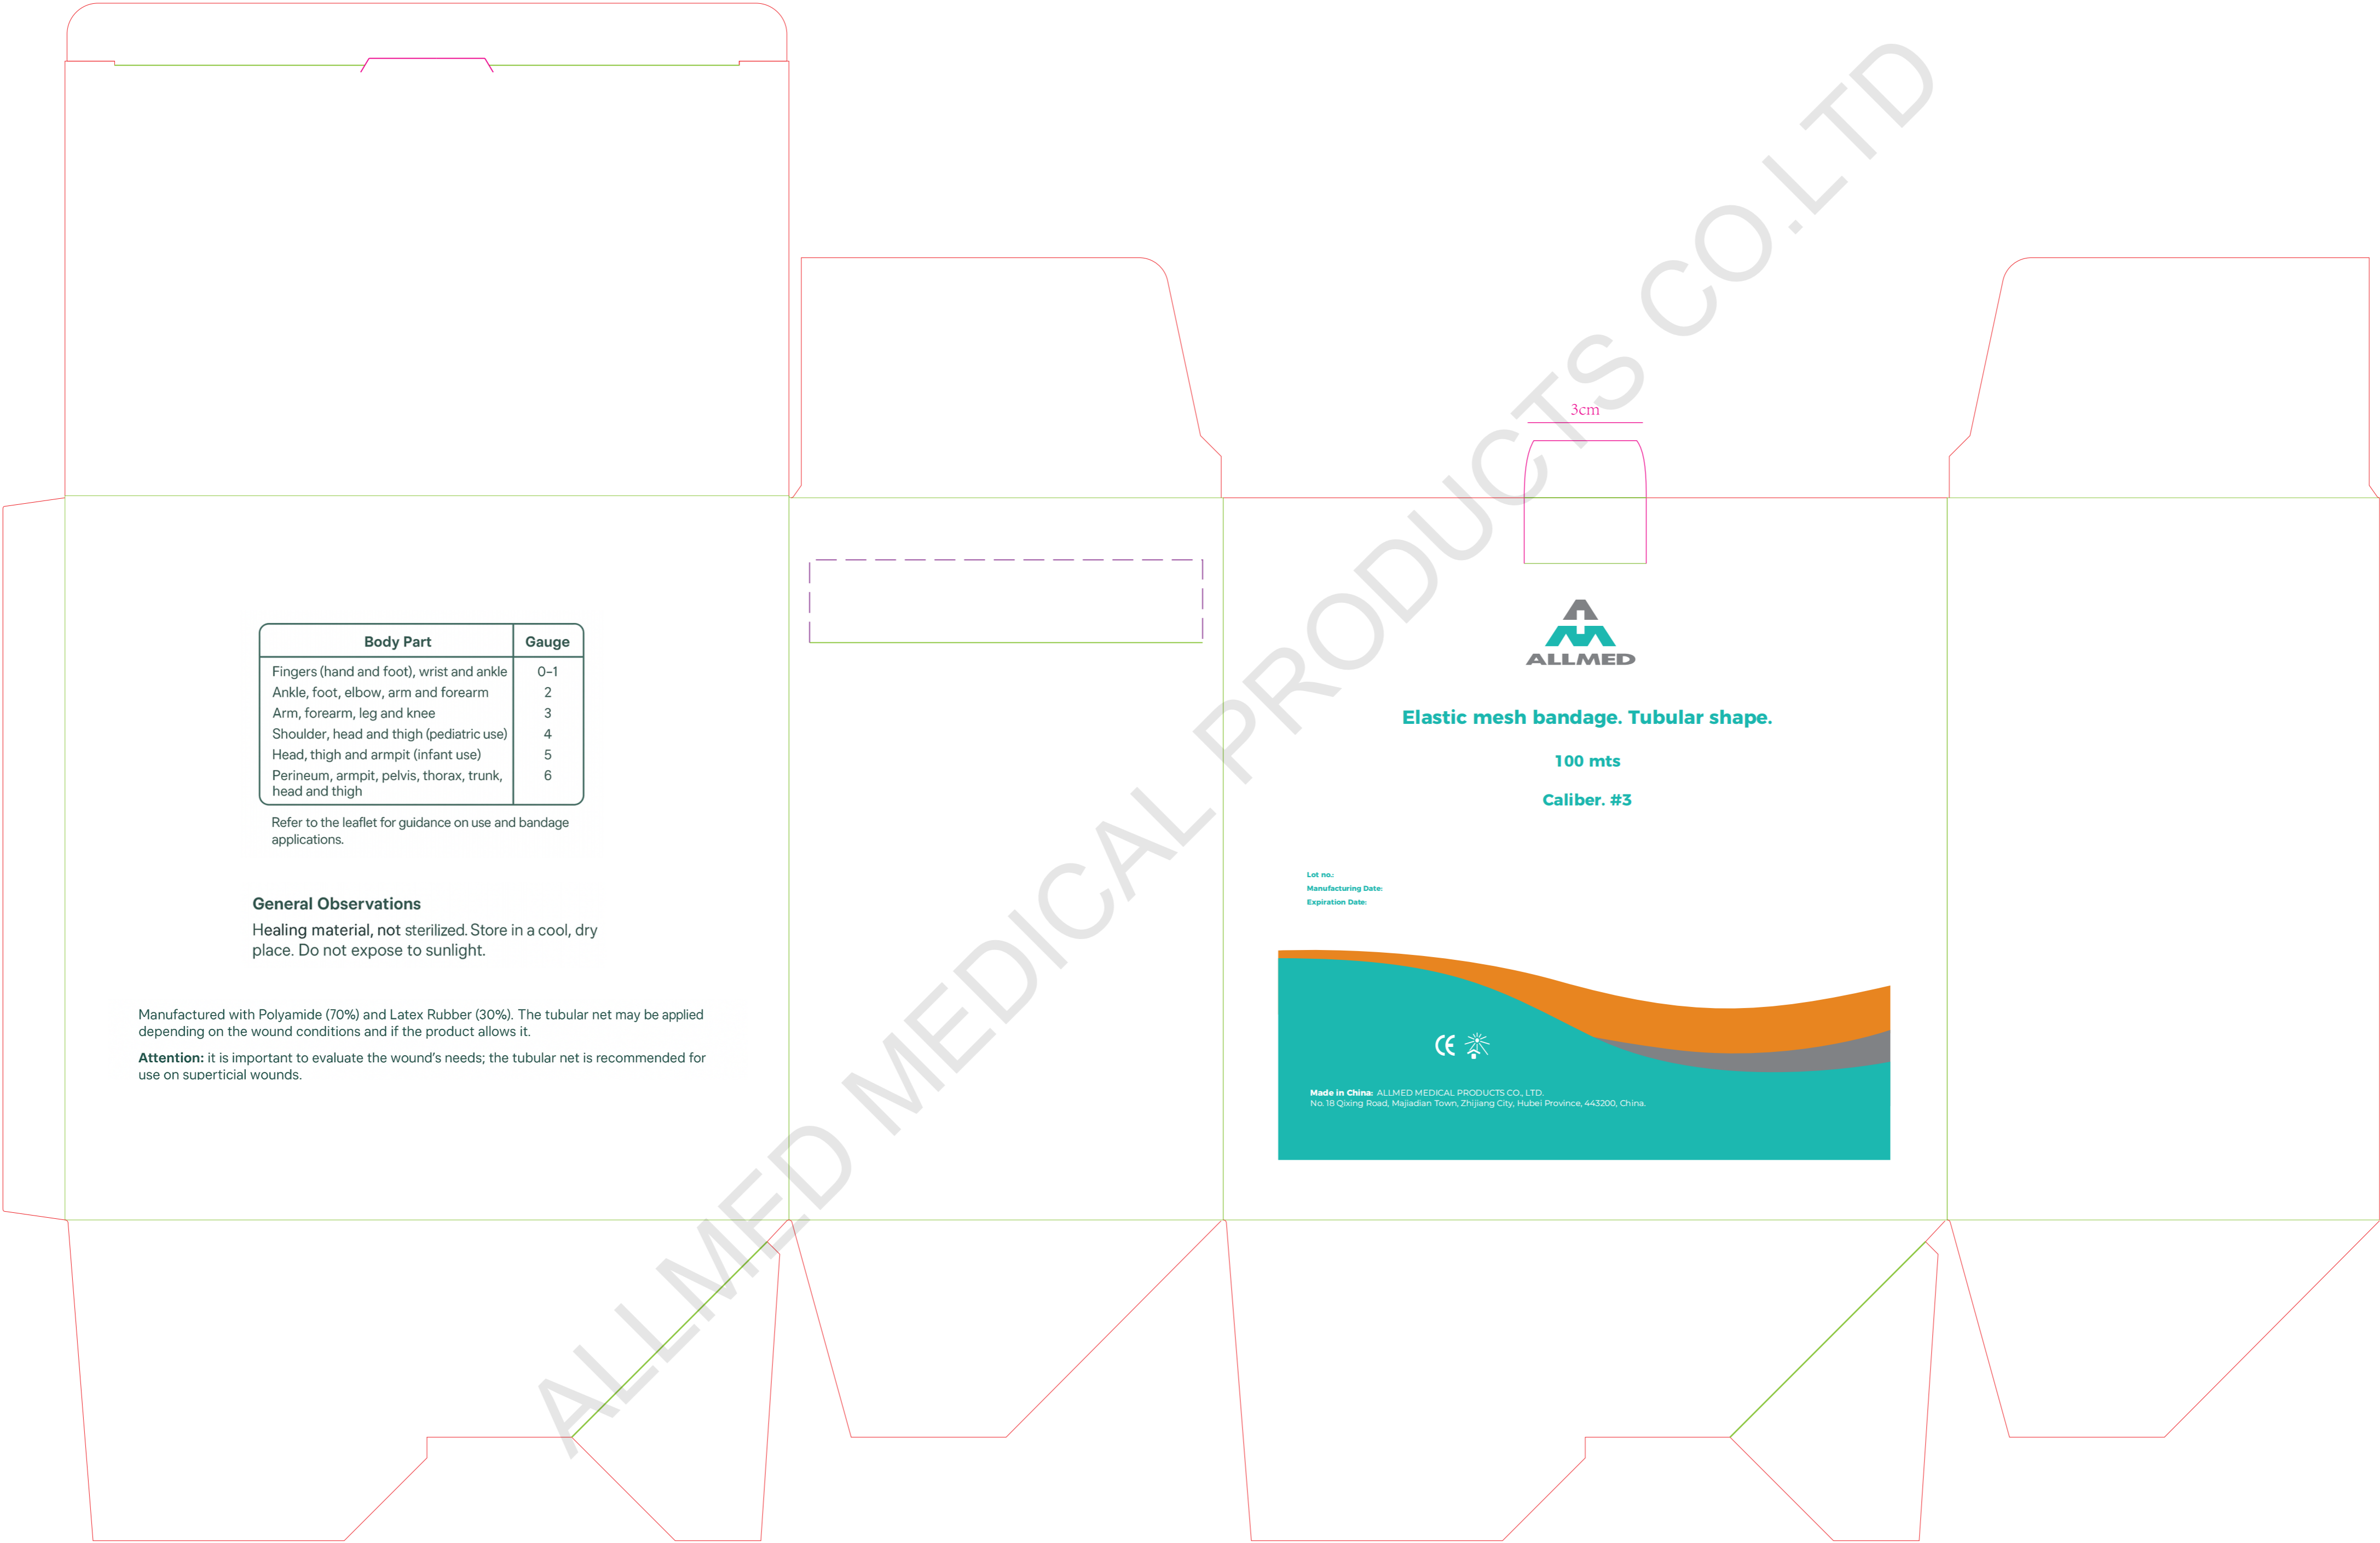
3cm

| Body Part | Gauge |
|---|---|
| Fingers (hand and foot), wrist and ankle | 0-1 |
| Ankle, foot, elbow, arm and forearm | 2 |
| Arm, forearm, leg and knee | 3 |
| Shoulder, head and thigh (pediatric use) | 4 |
| Head, thigh and armpit (infant use) | 5 |
| Perineum, armpit, pelvis, thorax, trunk, head and thigh | 6 |

Refer to the leaflet for guidance on use and bandage applications.

General Observations

Healing material, not sterilized. Store in a cool, dry place. Do not expose to sunlight.

Manufactured with Polyamide (70%) and Latex Rubber (30%). The tubular net may be applied depending on the wound conditions and if the product allows it.

Attention: it is important to evaluate the wound's needs; the tubular net is recommended for use on superticial wounds.

ALLMED

Elastic mesh bandage. Tubular shape.

100 mts

Caliber. #3

Lot no.:
Manufacturing Date:
Expiration Date:

CE

Made in China: ALLMED MEDICAL PRODUCTS CO., LTD.
No. 18 Qixing Road, Majiadian Town, Zhijiang City, Hubei Province, 443200, China.

ALLMED MEDICAL PRODUCTS CO.LTD